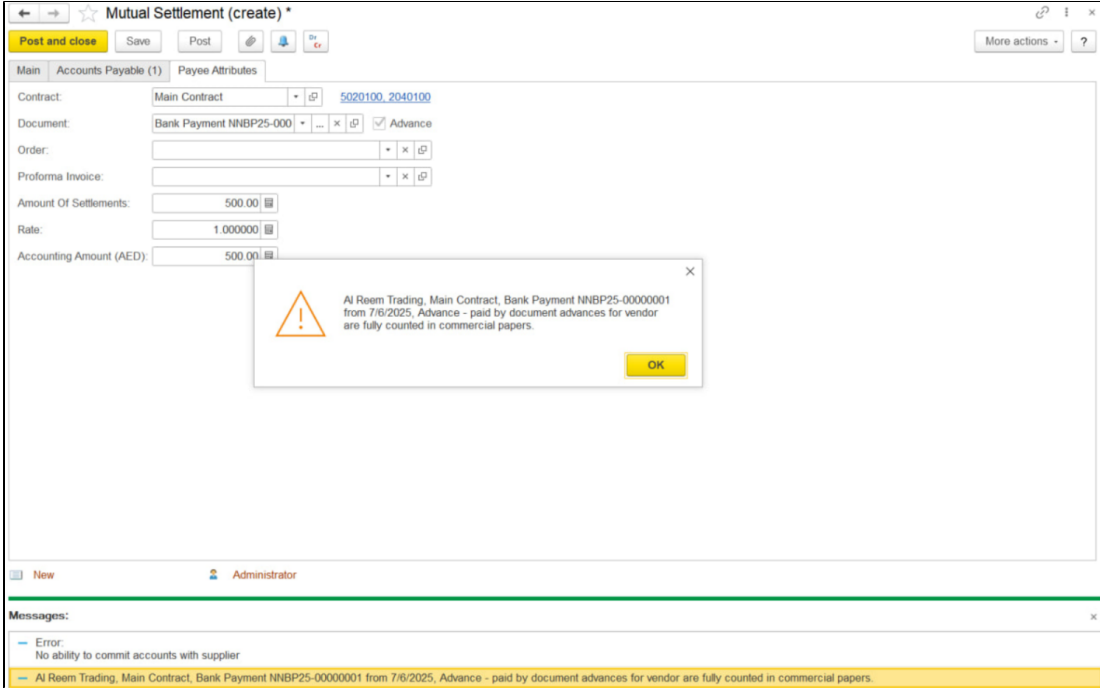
Mutual Settlement (create) *

Post and close Save Post More actions ?

Main Accounts Payable (1) Payee Attributes

Contract: Main Contract 5020100, 2040100

Document: Bank Payment NNBP25-000 ... Advance

Order:

Proforma Invoice:

Amount Of Settlements: 500.00

Rate: 1.000000

Accounting Amount (AED): 500.00

Al Reem Trading, Main Contract, Bank Payment NNBP25-00000001 from 7/6/2025, Advance - paid by document advances for vendor are fully counted in commercial papers.

OK

New Administrator

Messages:

Error:
No ability to commit accounts with supplier

Al Reem Trading, Main Contract, Bank Payment NNBP25-00000001 from 7/6/2025, Advance - paid by document advances for vendor are fully counted in commercial papers.